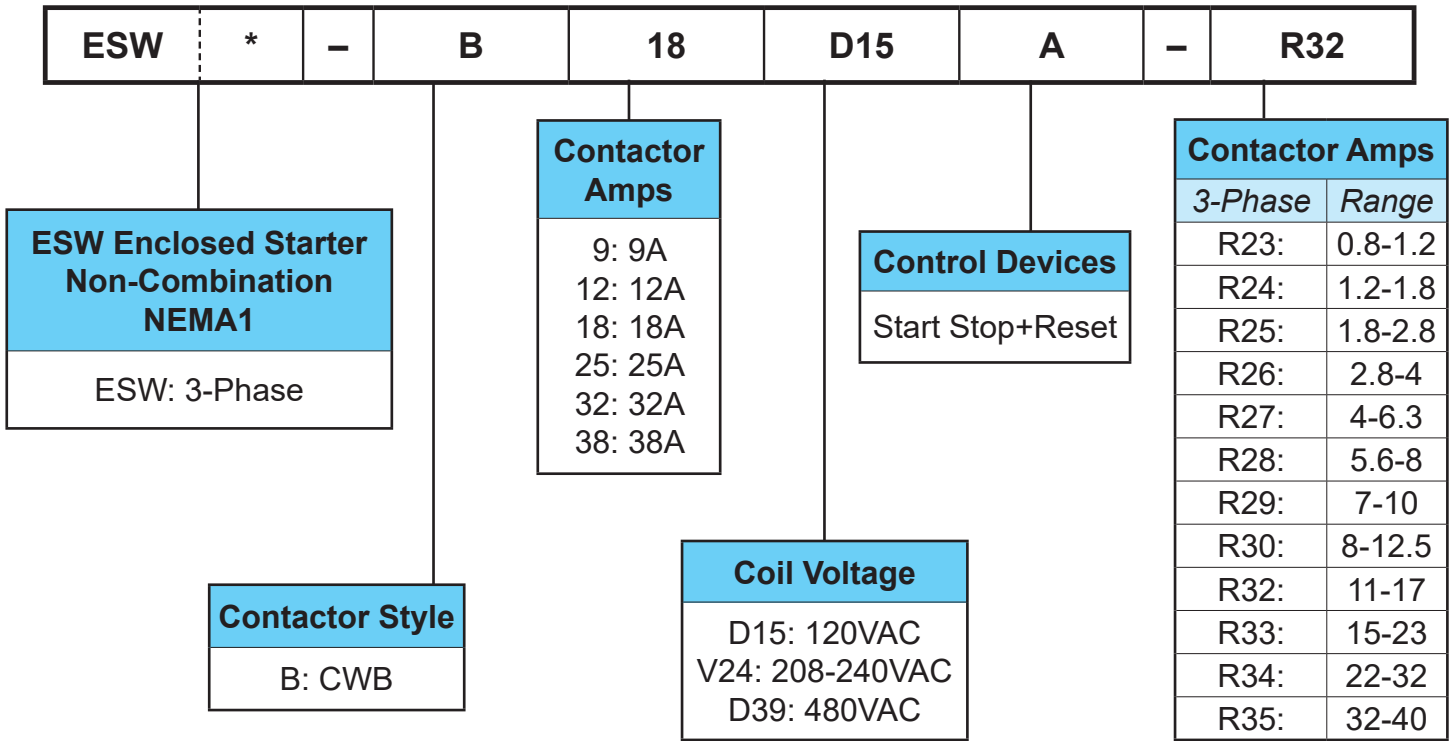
| ESW | * | – | B | 18 | D15 | A | – | R32 |
|---|---|---|---|---|---|---|---|---|

ESW Enclosed Starter Non-Combination NEMA1

ESW: 3-Phase

Contactor Style

B: CWB

Contactor Amps

9: 9A
12: 12A
18: 18A
25: 25A
32: 32A
38: 38A

Coil Voltage

D15: 120VAC
V24: 208-240VAC
D39: 480VAC

Control Devices

Start Stop+Reset

Contactor Amps

| 3-Phase | Range |
|---|---|
| R23: | 0.8-1.2 |
| R24: | 1.2-1.8 |
| R25: | 1.8-2.8 |
| R26: | 2.8-4 |
| R27: | 4-6.3 |
| R28: | 5.6-8 |
| R29: | 7-10 |
| R30: | 8-12.5 |
| R32: | 11-17 |
| R33: | 15-23 |
| R34: | 22-32 |
| R35: | 32-40 |